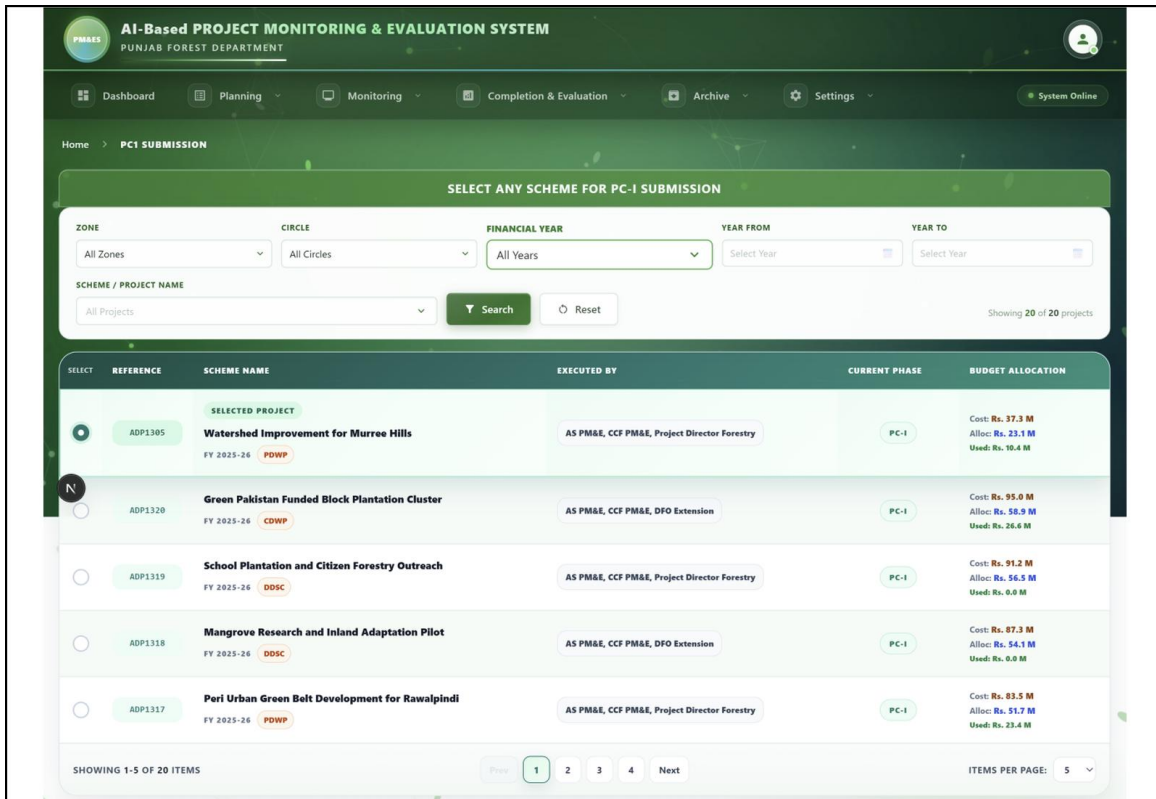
PM&ES AI-Based PROJECT MONITORING & EVALUATION SYSTEM
PUNJAB FOREST DEPARTMENT

Dashboard Planning Monitoring Completion & Evaluation Archive Settings System Online

Home > PC1 SUBMISSION

SELECT ANY SCHEME FOR PC-I SUBMISSION

ZONE
All Zones
CIRCLE
All Circles
FINANCIAL YEAR
All Years
YEAR FROM
Select Year
YEAR TO
Select Year
SCHEME / PROJECT NAME
All Projects
Search
Reset
Showing 20 of 20 projects

| SELECT | REFERENCE | SCHEME NAME | EXECUTED BY | CURRENT PHASE | BUDGET ALLOCATION |
|---|---|---|---|---|---|
| | ADP1305 | SELECTED PROJECT Watershed Improvement for Murree Hills FY 2025-26 PDWP | AS PM&E, CCF PM&E, Project Director Forestry | PC-I | Cost: Rs. 37.3 M Alloc: Rs. 23.1 M Used: Rs. 10.4 M |
| | ADP1320 | Green Pakistan Funded Block Plantation Cluster FY 2025-26 CDWP | AS PM&E, CCF PM&E, DFO Extension | PC-I | Cost: Rs. 95.0 M Alloc: Rs. 58.9 M Used: Rs. 26.6 M |
| | ADP1319 | School Plantation and Citizen Forestry Outreach FY 2025-26 DDSC | AS PM&E, CCF PM&E, Project Director Forestry | PC-I | Cost: Rs. 91.2 M Alloc: Rs. 56.5 M Used: Rs. 0.0 M |
| | ADP1318 | Mangrove Research and Inland Adaptation Pilot FY 2025-26 DDSC | AS PM&E, CCF PM&E, DFO Extension | PC-I | Cost: Rs. 87.3 M Alloc: Rs. 54.1 M Used: Rs. 0.0 M |
| | ADP1317 | Peri Urban Green Belt Development for Rawalpindi FY 2025-26 PDWP | AS PM&E, CCF PM&E, Project Director Forestry | PC-I | Cost: Rs. 83.5 M Alloc: Rs. 51.7 M Used: Rs. 23.4 M |

SHOWING 1-5 OF 20 ITEMS
Prev 1 2 3 4 Next
ITEMS PER PAGE: 5